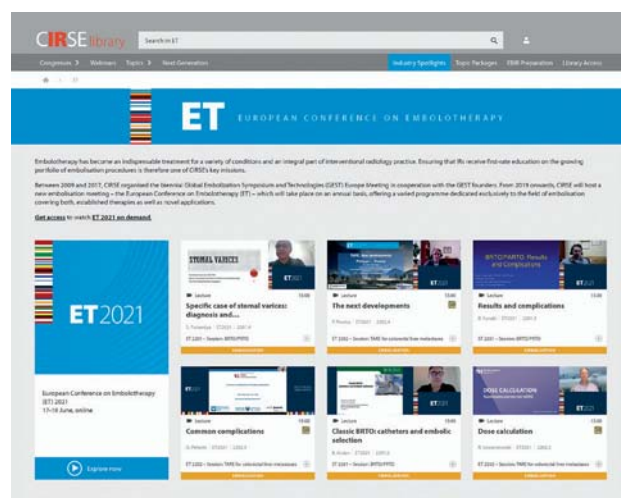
CIRSE library Search in ET

Congresses Webinars Topics Next Generation Industry Spotlights Topic Packages EBIR Preparation Library Access

ET EUROPEAN CONFERENCE ON EMBOLOTHERAPY

Embolotherapy has become an indispensable treatment for a variety of conditions and an integral part of interventional radiology practice. Ensuring that IRs receive first-rate education on the growing portfolio of embolisation procedures is therefore one of CIRSE's key missions.

Between 2009 and 2017, CIRSE organised the biennial Global Embolization Symposium and Technologies (GEST) Europe Meeting in cooperation with the GEST founders. From 2019 onwards, CIRSE will host a new embolisation meeting – the European Conference on Embolotherapy (ET) – which will take place on an annual basis, offering a varied programme dedicated exclusively to the field of embolisation covering both, established therapies as well as novel applications.

Get access to watch ET 2021 on demand.

ET 2021

European Conference on Embolotherapy (ET) 2021
17-18 June, online

Explore now

STOMAL VARICES
Lecture
Specific case of stomal varices: diagnosis and...
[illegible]
ET 2021 – Session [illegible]

Lecture
The next developments
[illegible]
ET 2021 – Session TARE for colorectal liver metastases

BRTO/PARTO: Results and Complications
Lecture
Results and complications
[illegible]
ET 2021 – Session BRTO/PTFO

Lecture
Common complications
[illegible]
ET 2021 – Session TARE for colorectal liver metastases

Lecture
Classic BRTO: catheters and embolic selection
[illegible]
ET 2021 – Session BRTO/PTFO

DOSE CALCULATION
Lecture
Dose calculation
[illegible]
ET 2021 – Session TARE for colorectal liver metastases